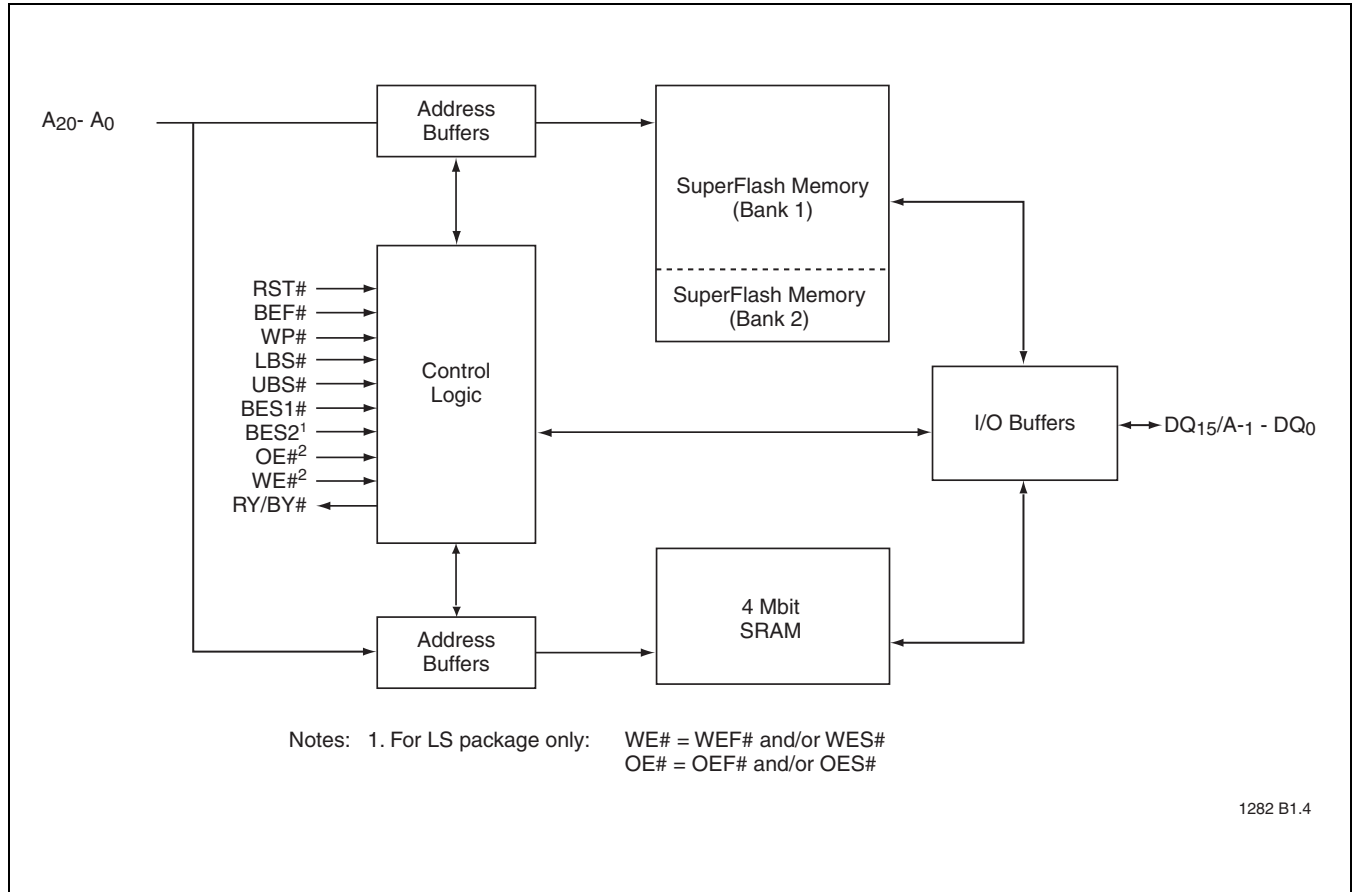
$A_{20}$- $A_0$

Address Buffers

SuperFlash Memory (Bank 1)

SuperFlash Memory (Bank 2)

RST#
BEF#
WP#
LBS#
UBS#
BES1#
BES2$^1$
OE#$^2$
WE#$^2$
RY/BY#

Control Logic

I/O Buffers

$DQ_{15}/A_{-1}$ - $DQ_0$

Address Buffers

4 Mbit SRAM

Notes: 1. For LS package only: WE# = WEF# and/or WES#
OE# = OEF# and/or OES#

1282 B1.4